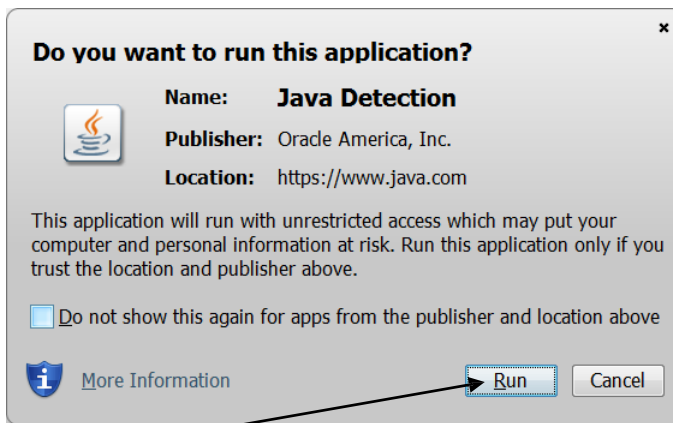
×

Do you want to run this application?

Name: Java Detection

Publisher: Oracle America, Inc.

Location: https://www.java.com

This application will run with unrestricted access which may put your computer and personal information at risk. Run this application only if you trust the location and publisher above.

Do not show this again for apps from the publisher and location above

More Information

Run

Cancel